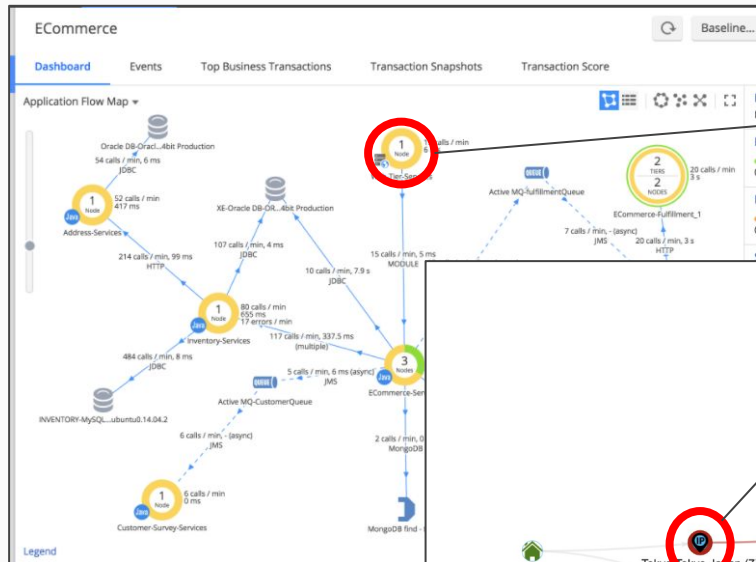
ECommerce

Baseline...

Dashboard Events Top Business Transactions Transaction Snapshots Transaction Score

Application Flow Map

Oracle DB-Oracl...4bit Production

54 calls / min, 6 ms
JDBC

1
Node
Java
Address-Services

52 calls / min
417 ms

214 calls / min, 99 ms
HTTP

XE-Oracle DB-OR...4bit Production

107 calls / min, 4 ms
JDBC

1
Node
Java
Inventory-Services

80 calls / min
655 ms
17 errors / min

484 calls / min, 8 ms
JDBC

INVENTORY-MySQL...ubuntu0.14.04.2

Active MQ-CustomerQueue

5 calls / min, 6 ms (async)
JMS

6 calls / min, - (async)
JMS

1
Node
Customer-Survey-Services

6 calls / min
0 ms

1
Node

calls / min

Tier-Services

15 calls / min, 5 ms
MODULE

10 calls / min, 7.9 s
JDBC

117 calls / min, 337.5 ms
(multiple)

3
Nodes
Java
ECommerce-Serv

2 calls / min, 0
MongoDB

MongoDB find -

Active MQ-fulfillmentQueue

7 calls / min, - (async)
JMS

2
TIERS
2
NODES
ECommerce-Fulfillment_1

20 calls / min
3 s

20 calls / min, 3 s
HTTP

Legend